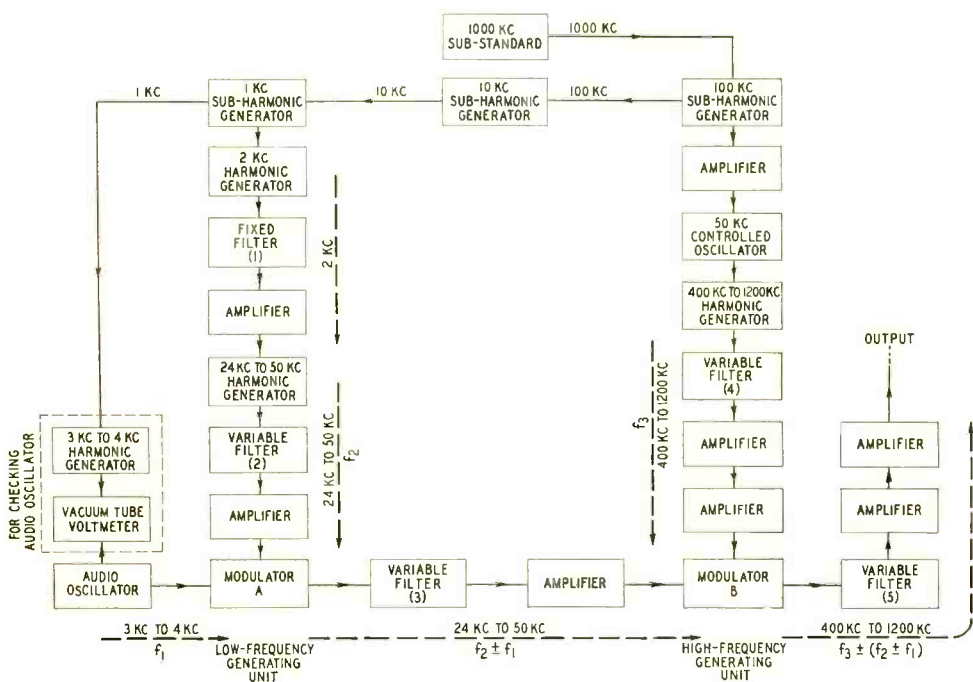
1000 KC SUB-STANDARD

1000 KC

100 KC SUB-HARMONIC GENERATOR

100 KC

10 KC SUB-HARMONIC GENERATOR

10 KC

1 KC SUB-HARMONIC GENERATOR

1 KC

2 KC HARMONIC GENERATOR

FIXED FILTER (1)

2 KC

AMPLIFIER

24 KC TO 50 KC HARMONIC GENERATOR

VARIABLE FILTER (2)

24 KC TO 50 KC $f_2$

AMPLIFIER

MODULATOR A

AMPLIFIER

50 KC CONTROLLED OSCILLATOR

400 KC TO 1200 KC HARMONIC GENERATOR

VARIABLE FILTER (4)

$f_3$ 400 KC TO 1200 KC

AMPLIFIER

AMPLIFIER

MODULATOR B

OUTPUT

AMPLIFIER

AMPLIFIER

VARIABLE FILTER (5)

FOR CHECKING AUDIO OSCILLATOR

3 KC TO 4 KC HARMONIC GENERATOR

VACUUM TUBE VOLTMETER

AUDIO OSCILLATOR

VARIABLE FILTER (3)

AMPLIFIER

3 KC TO 4 KC $f_1$

LOW-FREQUENCY GENERATING UNIT

24 KC TO 50 KC $f_2 \pm f_1$

HIGH-FREQUENCY GENERATING UNIT

400 KC TO 1200 KC $f_3 \pm (f_2 \pm f_1)$